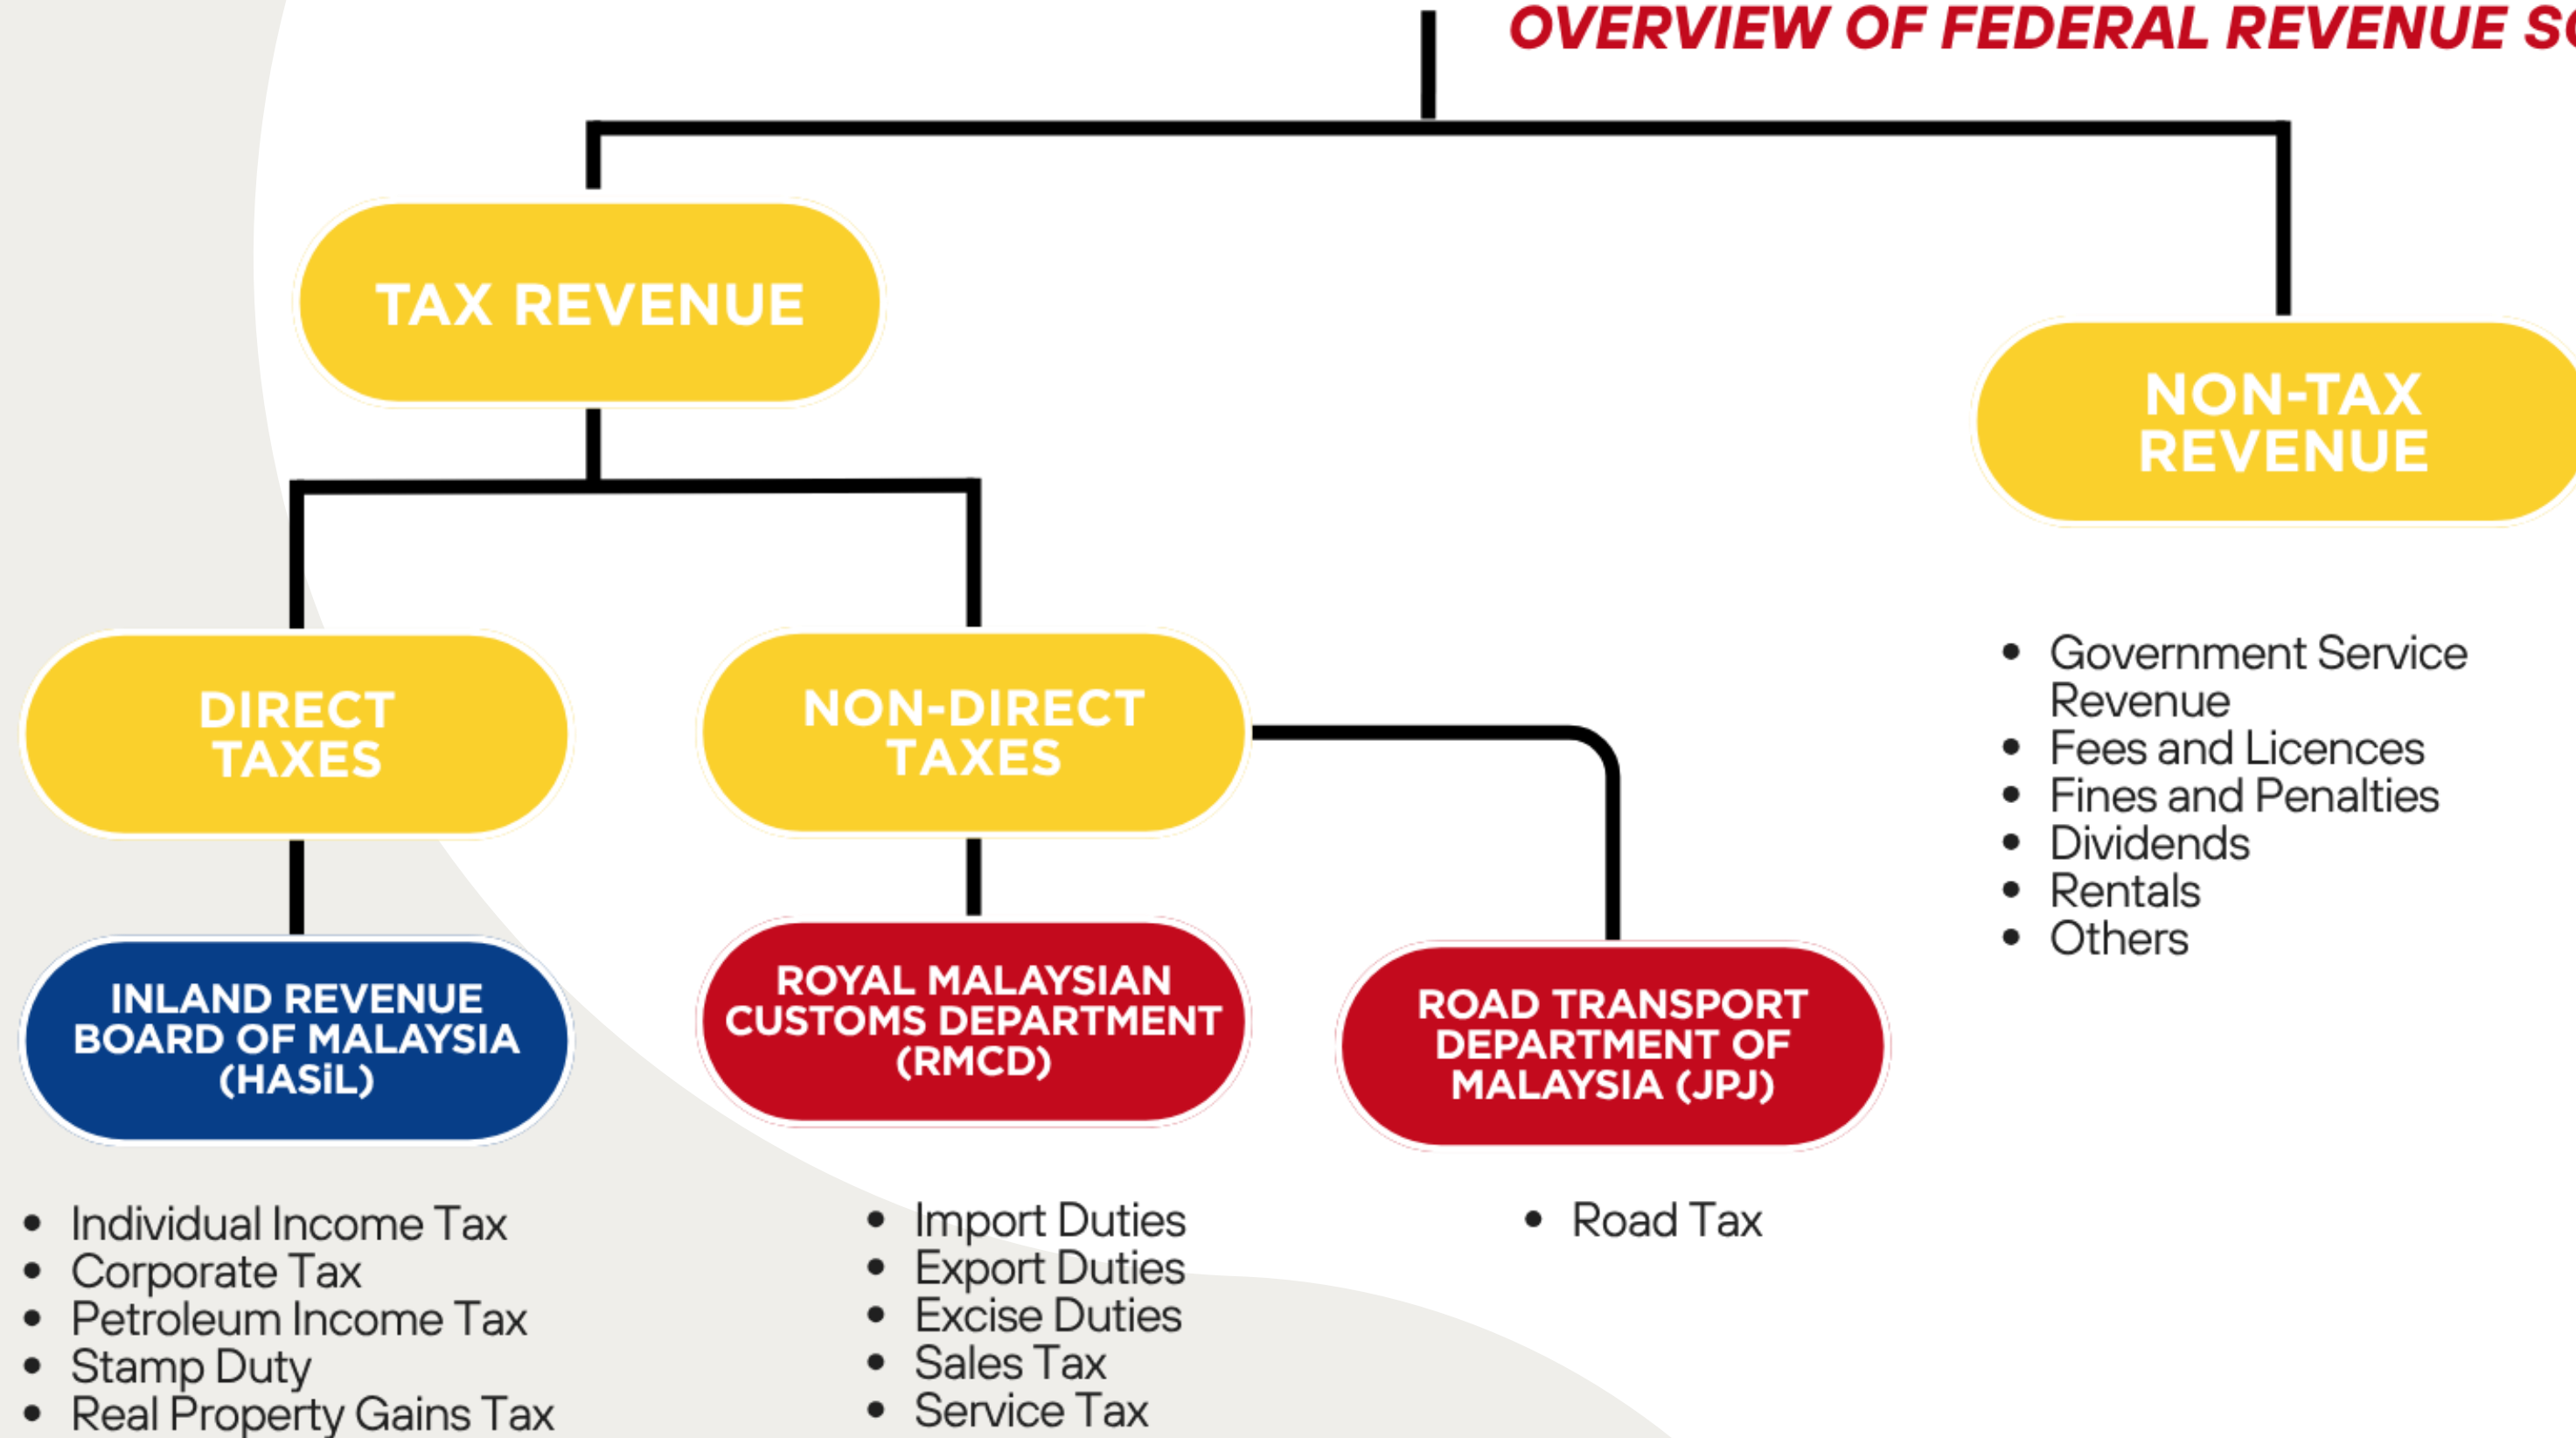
OVERVIEW OF FEDERAL REVENUE S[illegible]

TAX REVENUE

NON-TAX REVENUE

DIRECT TAXES

NON-DIRECT TAXES

INLAND REVENUE BOARD OF MALAYSIA (HASiL)

- Individual Income Tax
- Corporate Tax
- Petroleum Income Tax
- Stamp Duty
- Real Property Gains Tax

ROYAL MALAYSIAN CUSTOMS DEPARTMENT (RMCD)

- Import Duties
- Export Duties
- Excise Duties
- Sales Tax
- Service Tax

ROAD TRANSPORT DEPARTMENT OF MALAYSIA (JPJ)

- Road Tax

- Government Service Revenue
- Fees and Licences
- Fines and Penalties
- Dividends
- Rentals
- Others